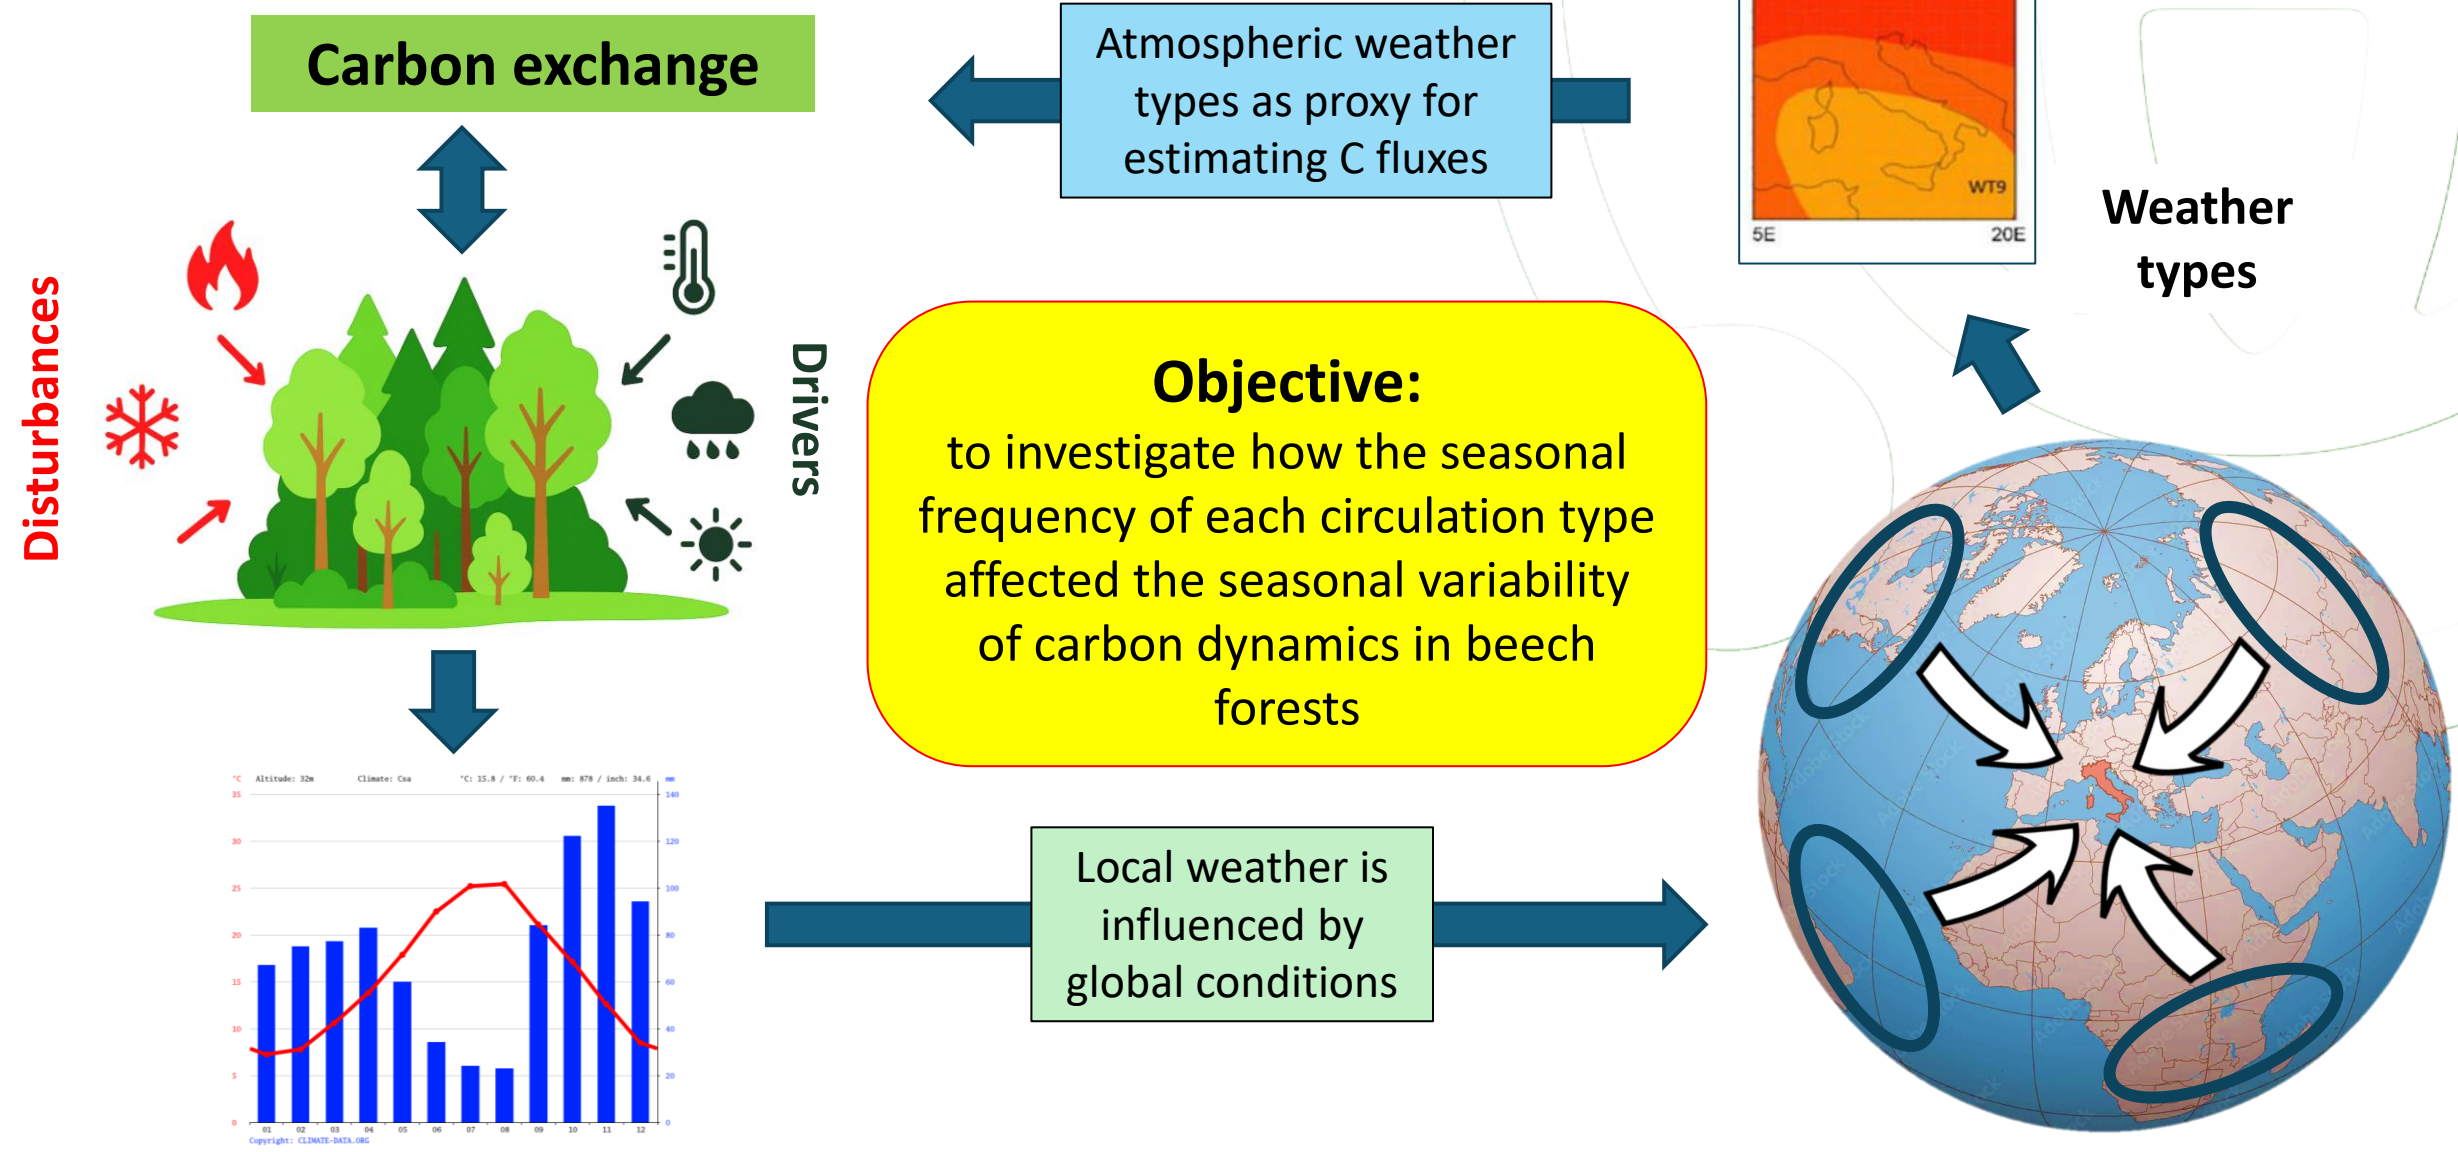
Carbon exchange

Atmospheric weather types as proxy for estimating C fluxes

WT9

5E

20E

Weather types

Disturbances

Drivers

Objective:
to investigate how the seasonal frequency of each circulation type affected the seasonal variability of carbon dynamics in beech forests

°C Altitude: 32m Climate: Csa °C: 15.8 / °F: 60.4 mm: 878 / inch: 34.6 mm

35
30
25
20
15
10
5
0

140
120
100
80
60
40
20
0

01 02 03 04 05 06 07 08 09 10 11 12

Copyright: CLIMATE-DATA.ORG

Local weather is influenced by global conditions